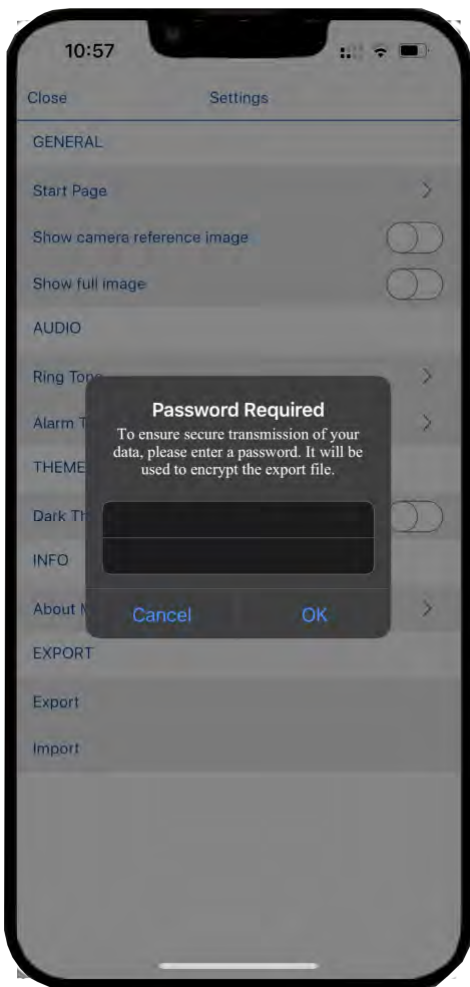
10:57

Close Settings

GENERAL

Start Page

Show camera reference image

Show full image

AUDIO

Ring Ton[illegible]

Alarm T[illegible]

THEME

Dark Th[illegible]

INFO

About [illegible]

EXPORT

Export

Import

Password Required

To ensure secure transmission of your data, please enter a password. It will be used to encrypt the export file.

Cancel OK